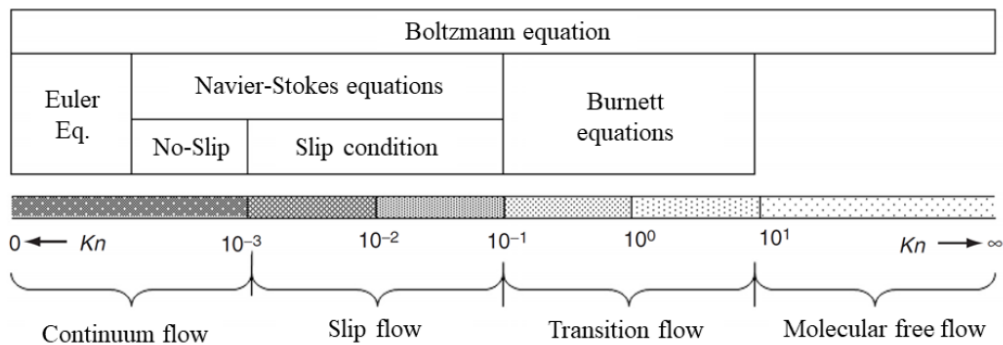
Boltzmann equation

Euler Eq.

Navier-Stokes equations

No-Slip

Slip condition

Burnett equations

$0 \leftarrow Kn$ $10^{-3}$ $10^{-2}$ $10^{-1}$ $10^{0}$ $10^{1}$ $Kn \rightarrow \infty$

Continuum flow

Slip flow

Transition flow

Molecular free flow